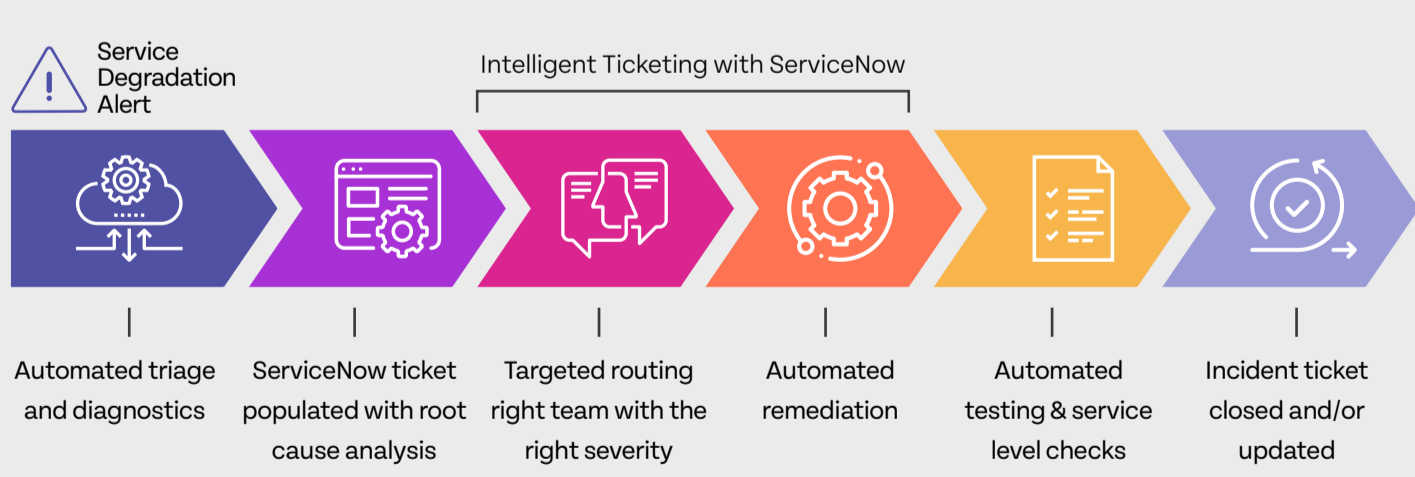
Service Degradation Alert

Intelligent Ticketing with ServiceNow

Automated triage and diagnostics

ServiceNow ticket populated with root cause analysis

Targeted routing right team with the right severity

Automated remediation

Automated testing & service level checks

Incident ticket closed and/or updated